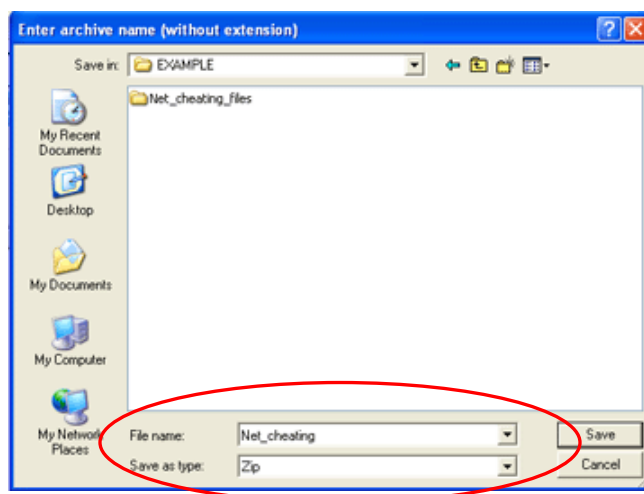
Enter archive name (without extension)

?

Save in: EXAMPLE

Net_cheating_files

My Recent Documents

Desktop

My Documents

My Computer

My Network Places

File name: Net_cheating

Save as type: Zip

Save

Cancel